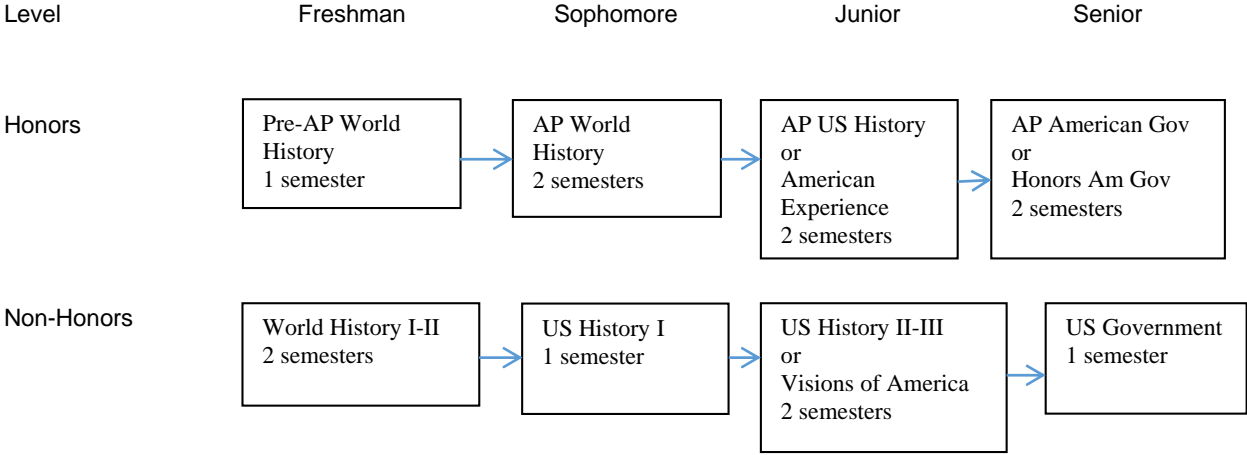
Level Freshman Sophomore Junior Senior

Honors

Pre-AP World History
1 semester

AP World History
2 semesters

AP US History
or
American Experience
2 semesters

AP American Gov
or
Honors Am Gov
2 semesters

Non-Honors

World History I-II
2 semesters

US History I
1 semester

US History II-III
or
Visions of America
2 semesters

US Government
1 semester